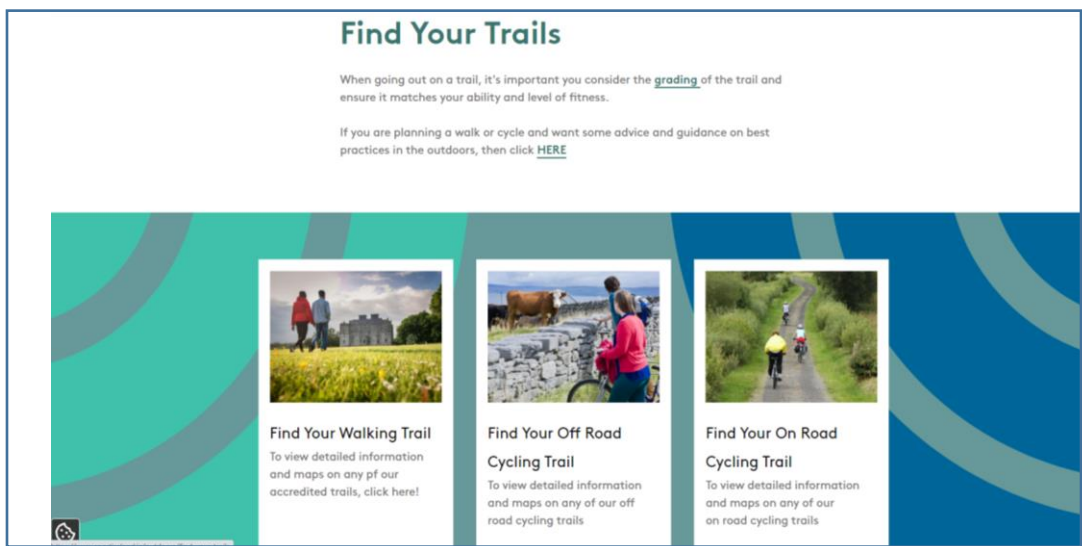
Find Your Trails

When going out on a trail, it's important you consider the grading of the trail and ensure it matches your ability and level of fitness.

If you are planning a walk or cycle and want some advice and guidance on best practices in the outdoors, then click HERE

Find Your Walking Trail

To view detailed information and maps on any pf our accredited trails, click here!

Find Your Off Road Cycling Trail

To view detailed information and maps on any of our off road cycling trails

Find Your On Road Cycling Trail

To view detailed information and maps on any of our on road cycling trails